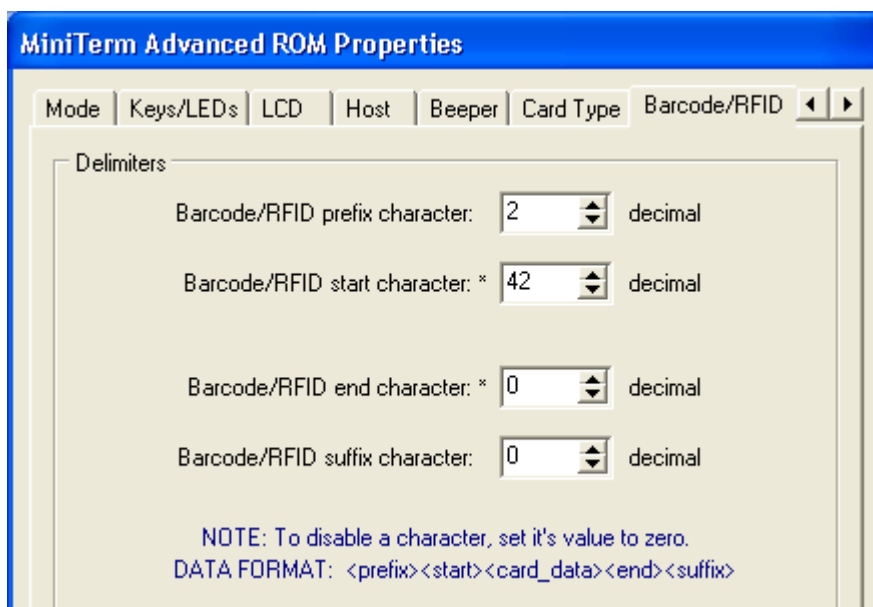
MiniTerm Advanced ROM Properties

Mode | Keys/LEDs | LCD | Host | Beeper | Card Type | Barcode/RFID

Delimiters

Barcode/RFID prefix character: 2 decimal

Barcode/RFID start character: * 42 decimal

Barcode/RFID end character: * 0 decimal

Barcode/RFID suffix character: 0 decimal

NOTE: To disable a character, set it's value to zero.
DATA FORMAT: <prefix><start><card_data><end><suffix>